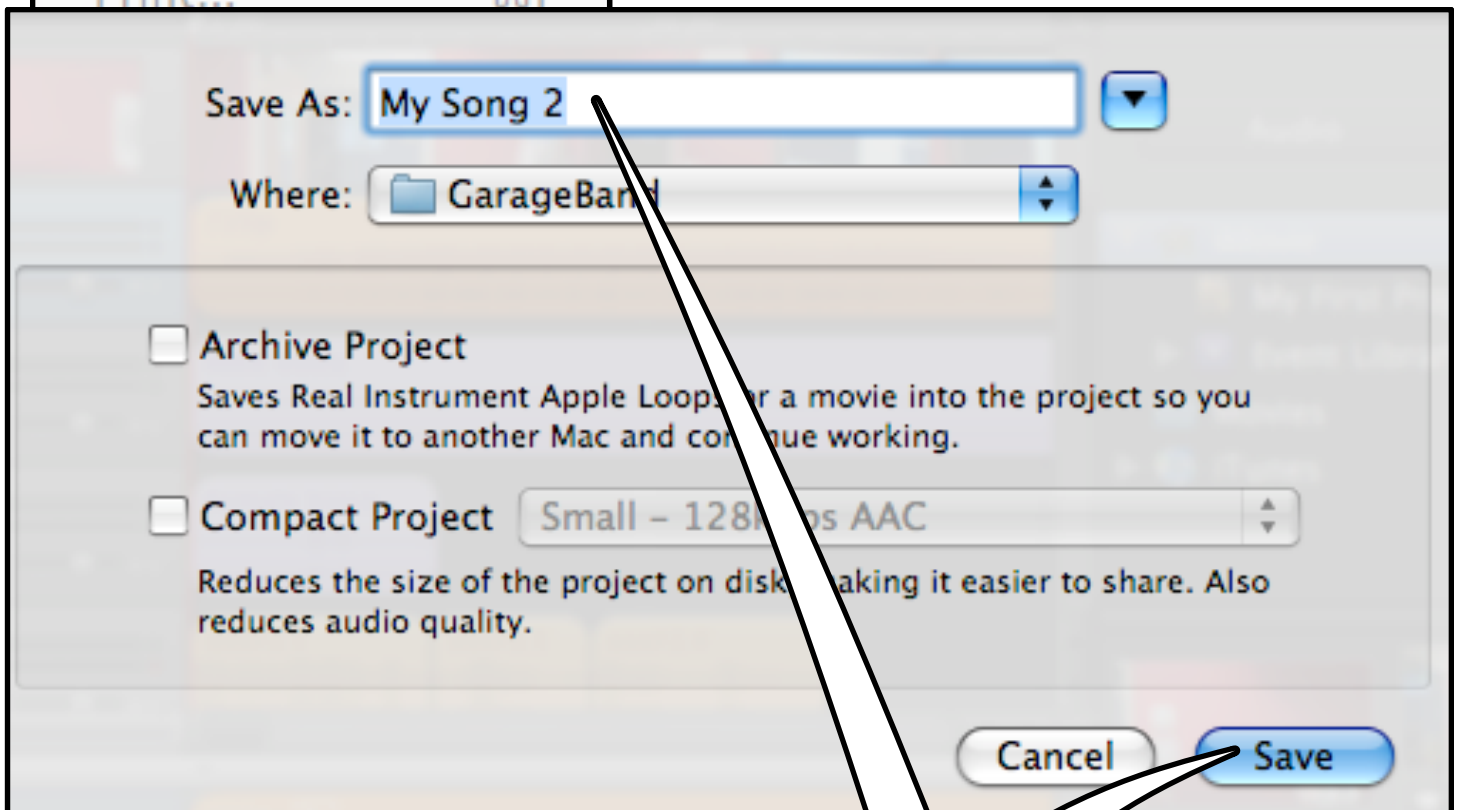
Save As: My Song 2

Where: GarageBand

Archive Project

Saves Real Instrument Apple Loops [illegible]r a movie into the project so you can move it to another Mac and co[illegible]nue working.

Compact Project Small – 128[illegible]ps AAC

Reduces the size of the project on disk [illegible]aking it easier to share. Also reduces audio quality.

Cancel Save